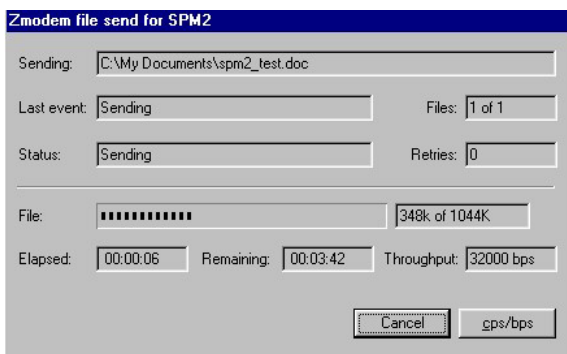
Zmodem file send for SPM2

Sending: C:\My Documents\spm2_test.doc

Last event: Sending

Files: 1 of 1

Status: Sending

Retries: 0

File: 348k of 1044K

Elapsed: 00:00:06 Remaining: 00:03:42 Throughput: 32000 bps

Cancel cps/bps